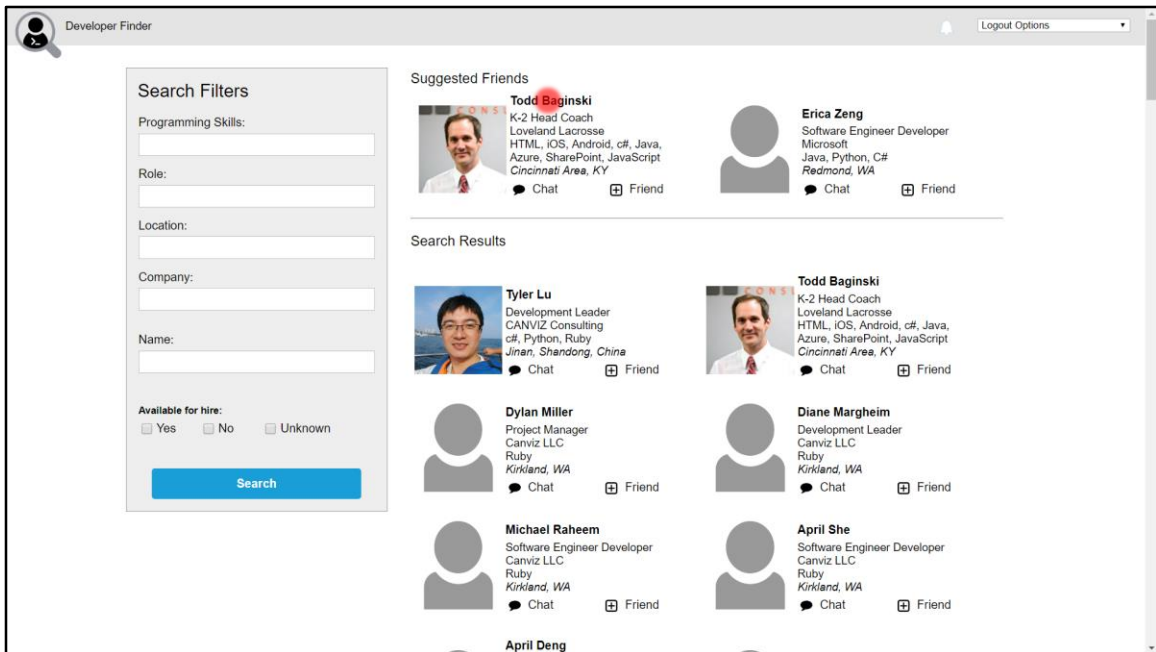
Developer Finder

Logout Options

Search Filters

Programming Skills:

Role:

Location:

Company:

Name:

Available for hire:

Yes No Unknown

Search

Suggested Friends

Todd Baginski
K-2 Head Coach
Loveland Lacrosse
HTML, iOS, Android, c#, Java, Azure, SharePoint, JavaScript
Cincinnati Area, KY
Chat Friend

Erica Zeng
Software Engineer Developer
Microsoft
Java, Python, C#
Redmond, WA
Chat Friend

Search Results

Tyler Lu
Development Leader
CANVIZ Consulting
c#, Python, Ruby
Jinan, Shandong, China
Chat Friend

Todd Baginski
K-2 Head Coach
Loveland Lacrosse
HTML, iOS, Android, c#, Java, Azure, SharePoint, JavaScript
Cincinnati Area, KY
Chat Friend

Dylan Miller
Project Manager
Canviz LLC
Ruby
Kirkland, WA
Chat Friend

Diane Margheim
Development Leader
Canviz LLC
Ruby
Kirkland, WA
Chat Friend

Michael Raheem
Software Engineer Developer
Canviz LLC
Ruby
Kirkland, WA
Chat Friend

April She
Software Engineer Developer
Canviz LLC
Ruby
Kirkland, WA
Chat Friend

April Deng